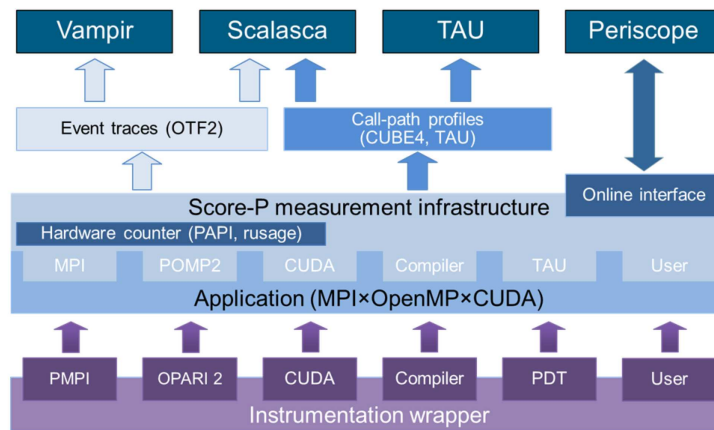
Vampir

Scalasca

TAU

Periscope

Event traces (OTF2)

Call-path profiles (CUBE4, TAU)

Online interface

Score-P measurement infrastructure

Hardware counter (PAPI, rusage)

MPI

POMP2

CUDA

Compiler

TAU

User

Application (MPI×OpenMP×CUDA)

PMPI

OPARI 2

CUDA

Compiler

PDT

User

Instrumentation wrapper